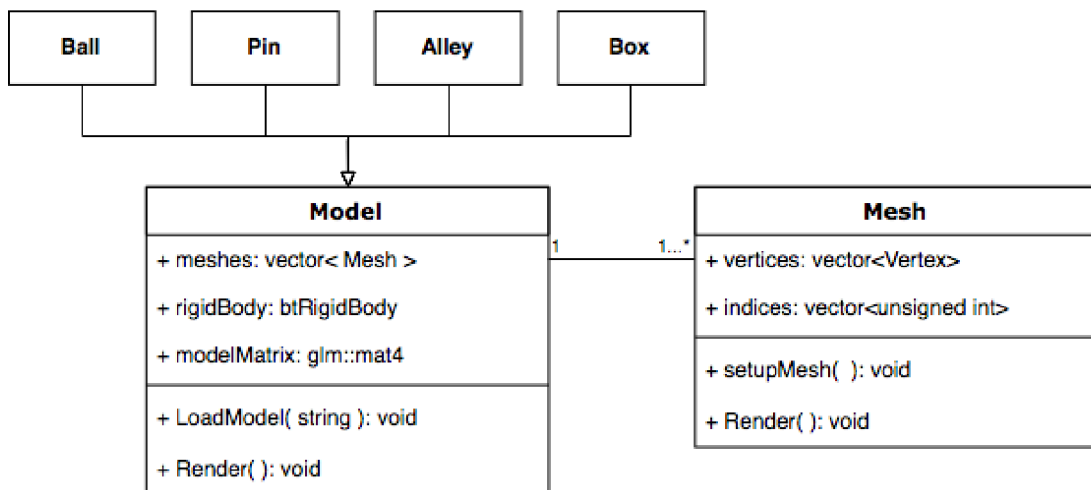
Ball

Pin

Alley

Box

Model

+ meshes: vector< Mesh >

+ rigidBody: btRigidBody

+ modelMatrix: glm::mat4

+ LoadModel( string ): void

+ Render( ): void

1

1...*

Mesh

+ vertices: vector<Vertex>

+ indices: vector<unsigned int>

+ setupMesh( ): void

+ Render( ): void